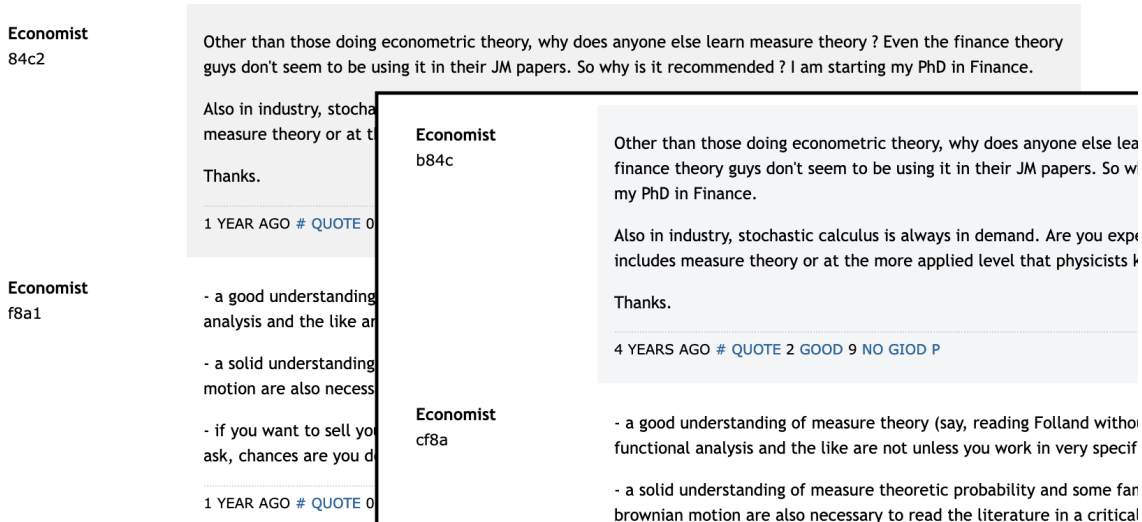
Economist
84c2

Other than those doing econometric theory, why does anyone else learn measure theory ? Even the finance theory guys don't seem to be using it in their JM papers. So why is it recommended ? I am starting my PhD in Finance.

Also in industry, stocha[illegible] measure theory or at t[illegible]

Thanks.

1 YEAR AGO # QUOTE 0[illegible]

Economist
f8a1

- a good understanding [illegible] analysis and the like a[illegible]

- a solid understanding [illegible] motion are also necess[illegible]

- if you want to sell yo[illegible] ask, chances are you d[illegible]

1 YEAR AGO # QUOTE 0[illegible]

Economist
b84c

Other than those doing econometric theory, why does anyone else lea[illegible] finance theory guys don't seem to be using it in their JM papers. So w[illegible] my PhD in Finance.

Also in industry, stochastic calculus is always in demand. Are you expe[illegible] includes measure theory or at the more applied level that physicists k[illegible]

Thanks.

4 YEARS AGO # QUOTE 2 GOOD 9 NO GIOD P

Economist
cf8a

- a good understanding of measure theory (say, reading Folland withou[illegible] functional analysis and the like are not unless you work in very specif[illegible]

- a solid understanding of measure theoretic probability and some fa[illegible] brownian motion are also necessary to read the literature in a critica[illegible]